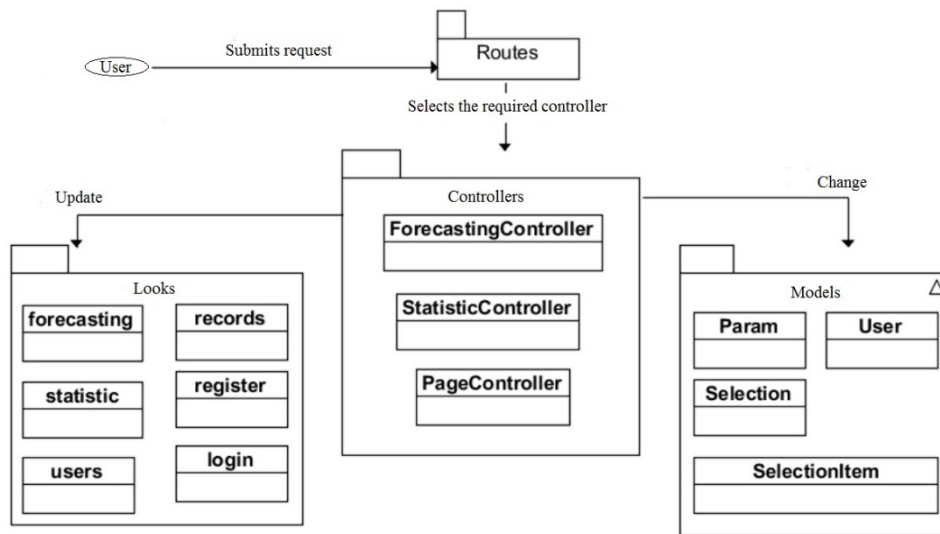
User

Submits request

Routes

Selects the required controller

Update

Controllers

ForecastingController

StatisticController

PageController

Change

Looks

forecasting

records

statistic

register

users

login

Models

Param

User

Selection

SelectionItem